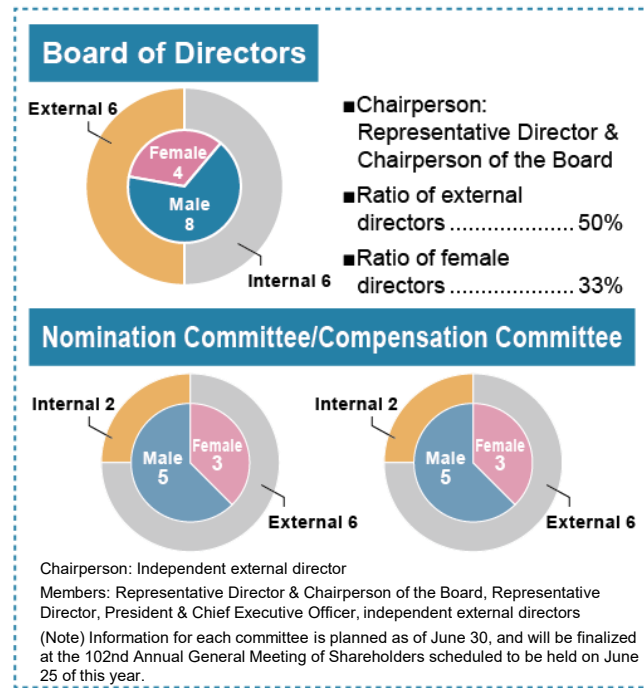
Board of Directors

External 6

Female 4

Male 8

Internal 6

■Chairperson: Representative Director & Chairperson of the Board

■Ratio of external directors .................... 50%

■Ratio of female directors .................... 33%

Nomination Committee/Compensation Committee

Internal 2

Male 5

Female 3

External 6

Internal 2

Male 5

Female 3

External 6

Chairperson: Independent external director

Members: Representative Director & Chairperson of the Board, Representative Director, President & Chief Executive Officer, independent external directors

(Note) Information for each committee is planned as of June 30, and will be finalized at the 102nd Annual General Meeting of Shareholders scheduled to be held on June 25 of this year.